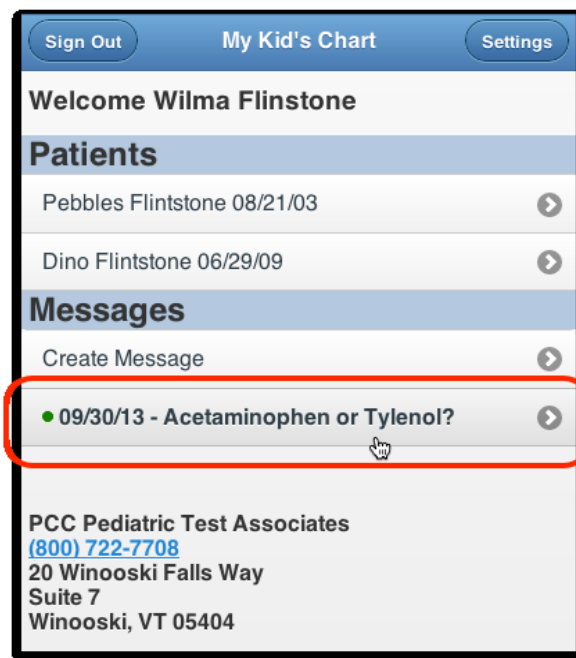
Sign Out
My Kid's Chart
Settings

Welcome Wilma Flintstone

Patients

Pebbles Flintstone 08/21/03

Dino Flintstone 06/29/09

Messages

Create Message

09/30/13 - Acetaminophen or Tylenol?

PCC Pediatric Test Associates
(800) 722-7708
20 Winooski Falls Way
Suite 7
Winooski, VT 05404